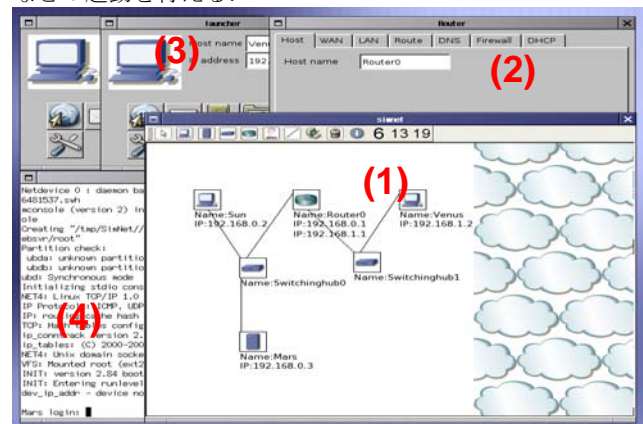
launcher

(3)

ost name Venu

address 192.

Router

Host WAN LAN Route DNS Firewall DHCP

Host name Router0

(2)

simnet

6 13 19

(1)

Name:Sun
IP:192.168.0.2

Name:Router0
IP:192.168.0.1
IP:192.168.1.1

Name:Venus
IP:192.168.1.2

Name:Switchinghub0

Name:Switchinghub1

Name:Mars
IP:192.168.0.3

Netdevice 0 : daemon ba
6481537.swh
mconsole (version 2) in
ole
Creating "/tmp/SimNet//
ebsvr/root"
Partition check:
ubda: unknown partitio
ubdb: unknown partitio
ubd: Synchronous mode
Initializing stdio cons
NET4: Linux TCP/IP 1.0
IP Protocols: ICMP, UDP
IP: rou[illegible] the hash
TCP: Ha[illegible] config
ip_conntrack version 2.
ip_tables: (C) 2000-200
NET4: Unix domain socke
VFS: Mounted root (ext2
INIT: version 2.84 boot
INIT: Entering runlevel
dev_ip_addr - device no

(4)

Mars login: